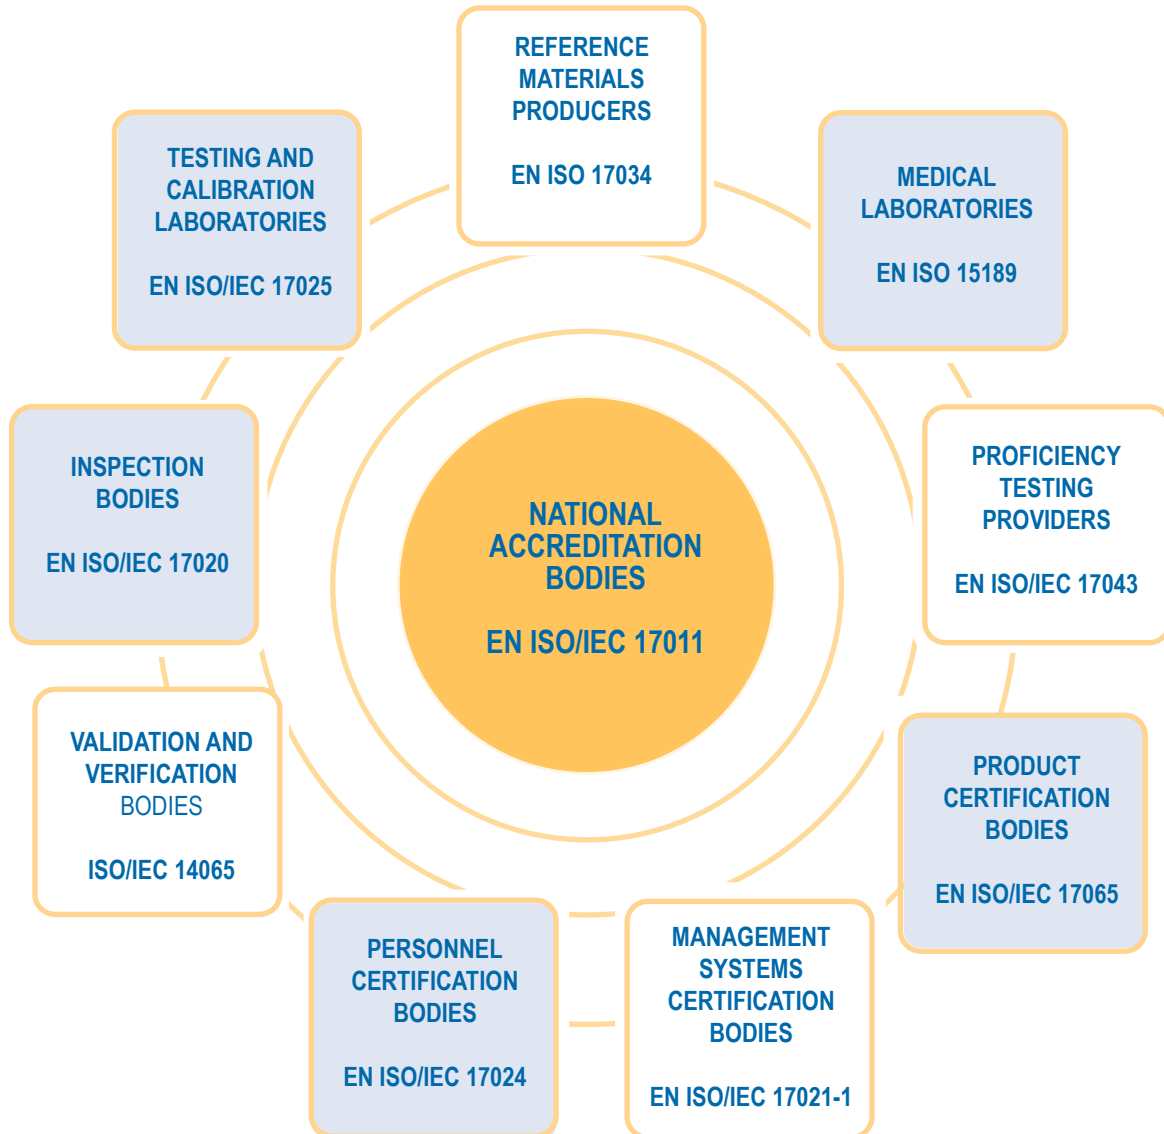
REFERENCE MATERIALS PRODUCERS

EN ISO 17034

TESTING AND CALIBRATION LABORATORIES

EN ISO/IEC 17025

MEDICAL LABORATORIES

EN ISO 15189

INSPECTION BODIES

EN ISO/IEC 17020

NATIONAL ACCREDITATION BODIES

EN ISO/IEC 17011

PROFICIENCY TESTING PROVIDERS

EN ISO/IEC 17043

VALIDATION AND VERIFICATION BODIES

ISO/IEC 14065

PRODUCT CERTIFICATION BODIES

EN ISO/IEC 17065

PERSONNEL CERTIFICATION BODIES

EN ISO/IEC 17024

MANAGEMENT SYSTEMS CERTIFICATION BODIES

EN ISO/IEC 17021-1